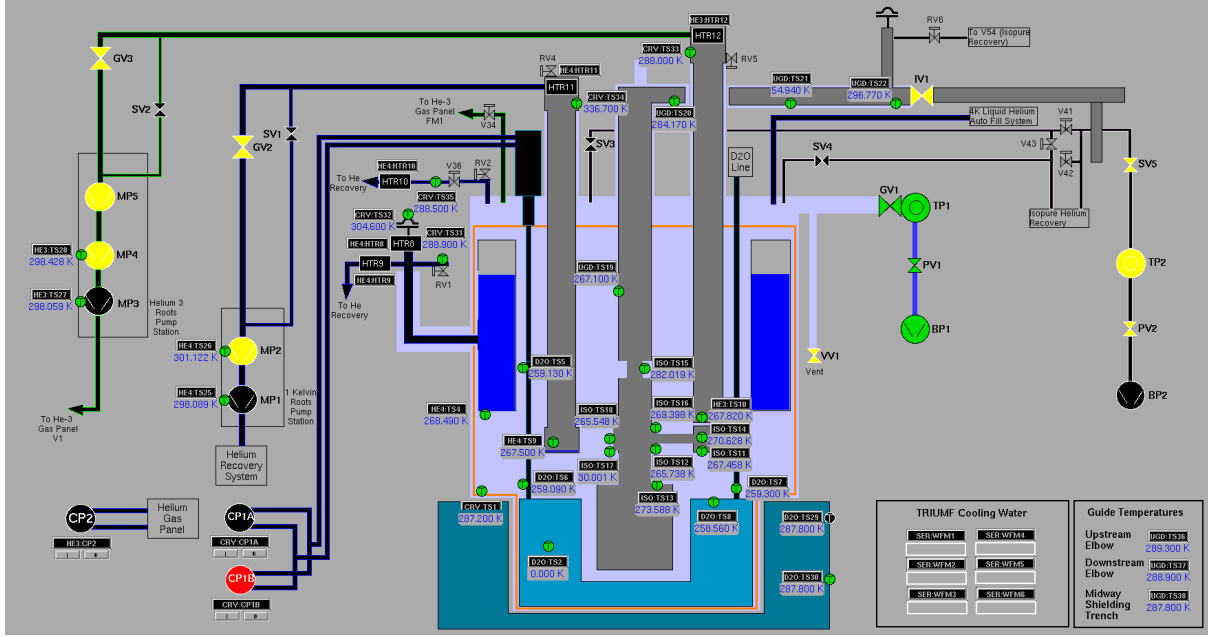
GV3
SV2
MP5
HE3:TS28
298.428 K
MP4
HE3:TS27
296.059 K
MP3
Helium 3 Roots Pump Station
To He-3 Gas Panel V1
SV1
GV2
HE4:TS26
301.122 K
MP2
HE4:TS25
296.089 K
MP1
1 Kelvin Roots Pump Station
Helium Recovery System
CP2
HE3:CP2
1 0
Helium Gas Panel
CP1A
CRV:CP1A
1 0
CP1B
CRV:CP1B
1 0
To He-3 Gas Panel FM1
V34
HE4:HTR10
HTR10
To He Recovery
V36
RV2
CRV:TS35
288.500 K
CRV:TS32
304.600 K
HE4:HTR8
HTR8
CRV:TS31
288.900 K
HTR9
HE4:HTR9
RV1
To He Recovery
RV4
HE4:HTR11
HTR11
CRV:TS34
336.700 K
SV3
CRV:TS33
288.000 K
HE3:HTR12
HTR12
RV5
UGD:TS20
284.170 K
UGD:TS19
267.100 K
D2O Line
UGD:TS21
54.940 K
UGD:TS22
296.770 K
IV1
RV6
To V54 (Isopure Recovery)
4K Liquid Helium Auto Fill System
V41
V43
V42
Isopure Helium Recovery
SV4
SV5
GV1
TP1
PV1
BP1
TP2
PV2
BP2
VV1
Vent
D2O:TS5
259.130 K
ISO:TS15
282.019 K
HE4:TS4
268.490 K
ISO:TS18
265.548 K
ISO:TS16
269.398 K
HE3:TS10
267.820 K
ISO:TS14
270.628 K
HE4:TS9
267.500 K
ISO:TS12
265.738 K
ISO:TS11
267.458 K
ISO:TS17
30.001 K
D2O:TS6
259.090 K
ISO:TS13
273.588 K
D2O:TS7
259.300 K
CRV:TS1
287.200 K
D2O:TS8
258.560 K
D2O:TS29
287.800 K
D2O:TS2
0.000 K
D2O:TS30
287.800 K
TRIUMF Cooling Water
SER:WFM1
SER:WFM4
SER:WFM2
SER:WFM5
SER:WFM3
SER:WFM6
Guide Temperatures
Upstream Elbow
UGD:TS36
289.300 K
Downstream Elbow
UGD:TS37
288.900 K
Midway Shielding Trench
UGD:TS38
287.800 K